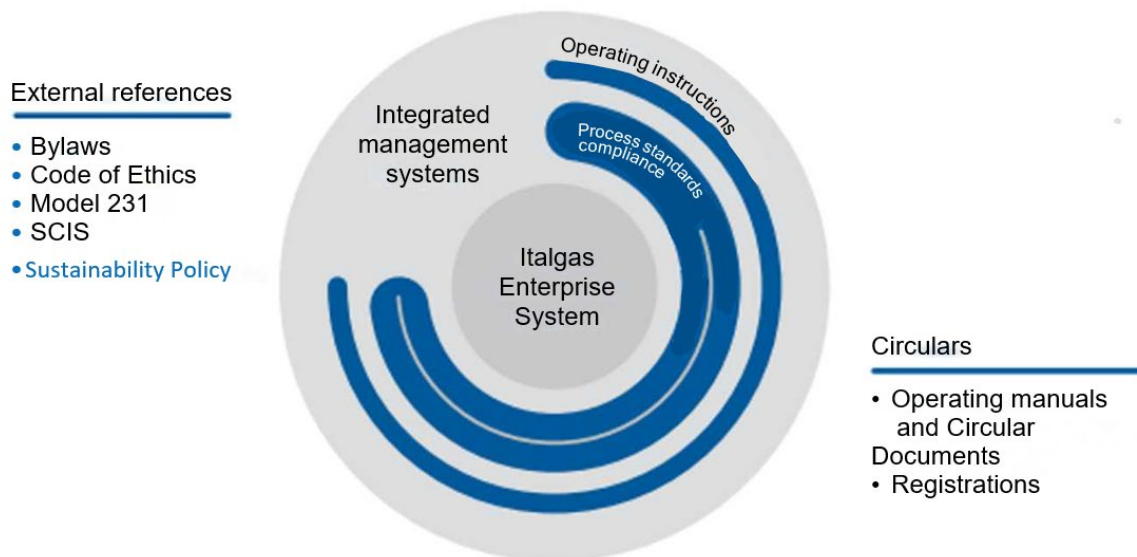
External references

- Bylaws
- Code of Ethics
- Model 231
- SCIS
- Sustainability Policy

Integrated management systems

Operating instructions

Process standards compliance

Italgas Enterprise System

Circulars

- Operating manuals and Circular Documents
- Registrations